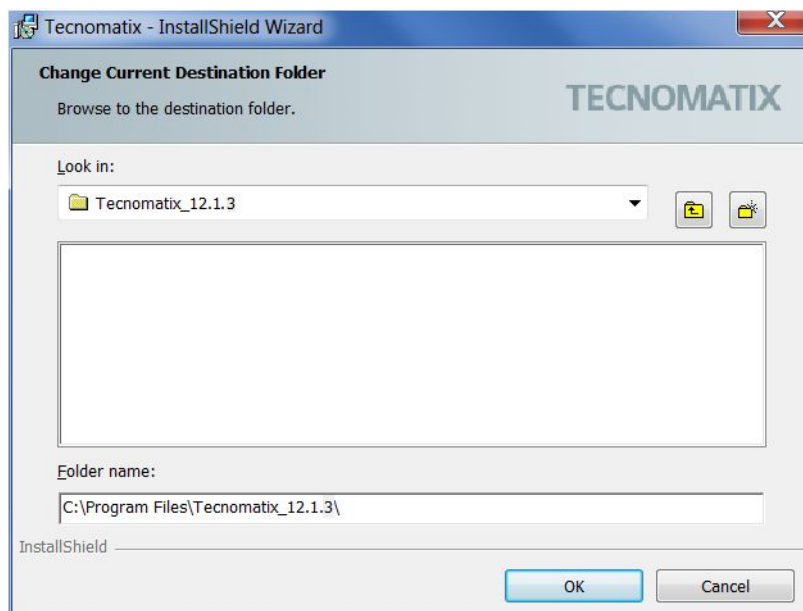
Tecnomatix - InstallShield Wizard

Change Current Destination Folder

Browse to the destination folder.

TECNOMATIX

Look in:

Tecnomatix_12.1.3

Folder name:

C:\Program Files\Tecnomatix_12.1.3\

InstallShield

OK

Cancel